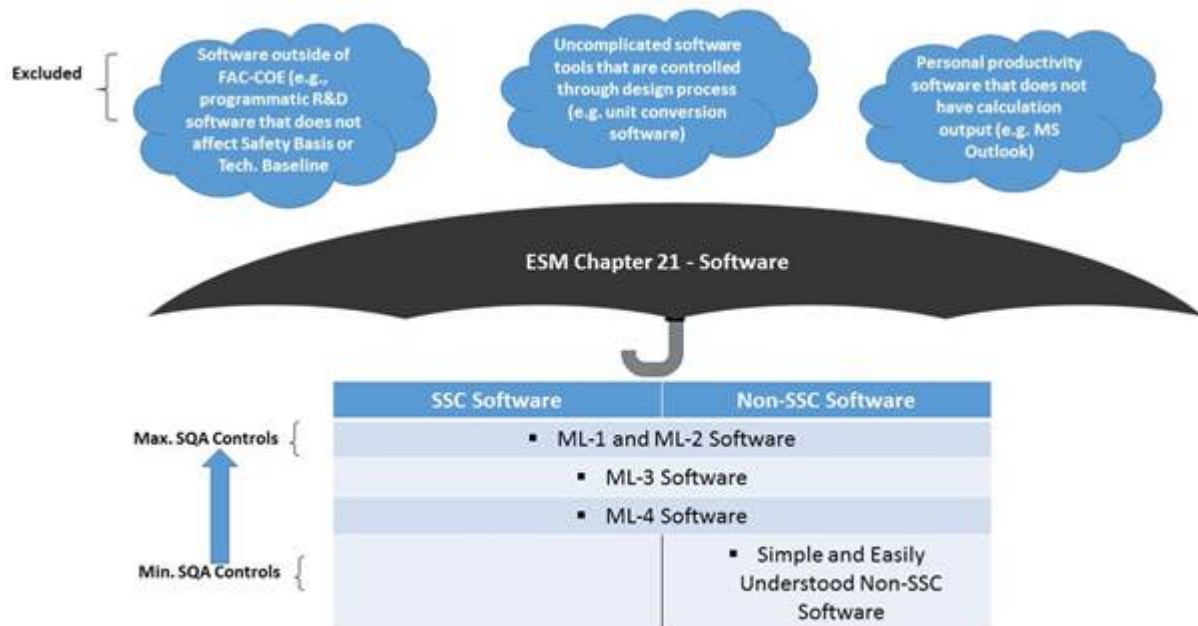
Excluded

Software outside of FAC-COE (e.g., programmatic R&D software that does not affect Safety Basis or Tech. Baseline

Uncomplicated software tools that are controlled through design process (e.g. unit conversion software)

Personal productivity software that does not have calculation output (e.g. MS Outlook)

ESM Chapter 21 - Software

| SSC Software | Non-SSC Software |
|---|---|
| ▪ ML-1 and ML-2 Software | |
| ▪ ML-3 Software | |
| ▪ ML-4 Software | |
| | ▪ Simple and Easily Understood Non-SSC Software |

Max. SQA Controls

Min. SQA Controls